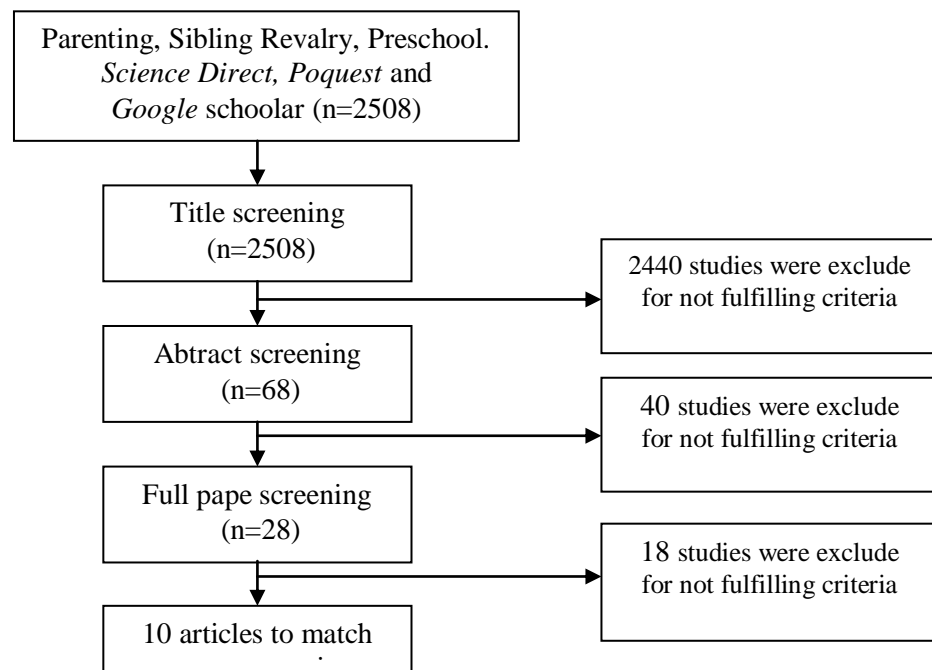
Parenting, Sibling Revalry, Preschool. *Science Direct, Poquest* and *Google* schoolar (n=2508)

Title screening (n=2508)

2440 studies were exclude for not fulfilling criteria

Abtract screening (n=68)

40 studies were exclude for not fulfilling criteria

Full pape screening (n=28)

18 studies were exclude for not fulfilling criteria

10 articles to match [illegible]